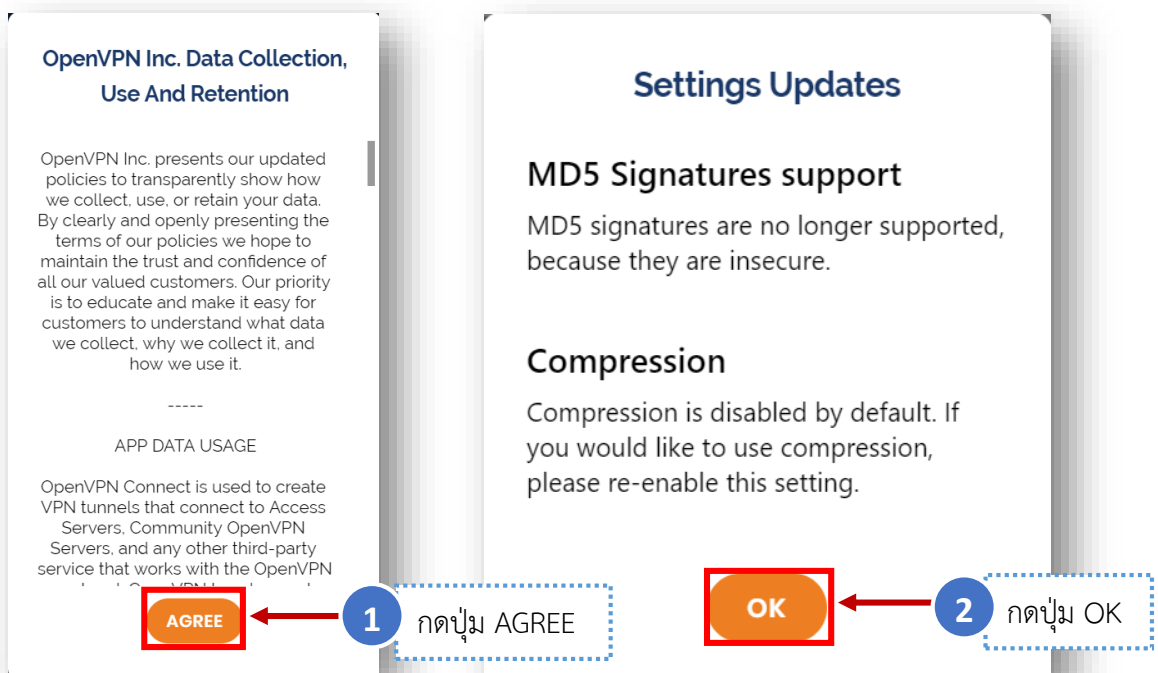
OpenVPN Inc. Data Collection, Use And Retention

OpenVPN Inc. presents our updated policies to transparently show how we collect, use, or retain your data. By clearly and openly presenting the terms of our policies we hope to maintain the trust and confidence of all our valued customers. Our priority is to educate and make it easy for customers to understand what data we collect, why we collect it, and how we use it.

-----

APP DATA USAGE

OpenVPN Connect is used to create VPN tunnels that connect to Access Servers, Community OpenVPN Servers, and any other third-party service that works with the OpenVPN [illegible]

AGREE

1 กดปุ่ม AGREE

Settings Updates

MD5 Signatures support

MD5 signatures are no longer supported, because they are insecure.

Compression

Compression is disabled by default. If you would like to use compression, please re-enable this setting.

OK

2 กดปุ่ม OK